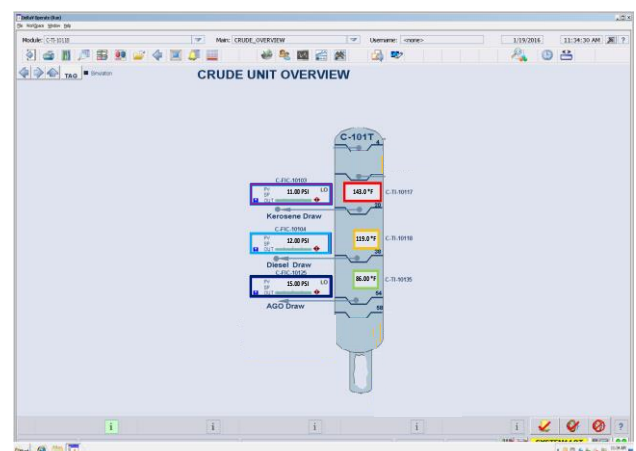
DeltaV Operate (Run)
File Workspace Window Help
Module: C-TI-10118
Main: CRUDE_OVERVIEW
Username: <none>
1/19/2016
11:34:30 AM
TAG
Simulation
CRUDE UNIT OVERVIEW

C-101T

C-FIC-10103
PV
SP
OUT
11.00 PSI
LO
Kerosene Draw

143.0°F
C-TI-10117

C-FIC-10104
PV
SP
OUT
12.00 PSI
Diesel Draw

119.0°F
C-TI-10118

C-FIC-10125
PV
SP
OUT
15.00 PSI
LO
AGO Draw

86.00°F
C-TI-10135

54
58

i
i
i
i
i
?